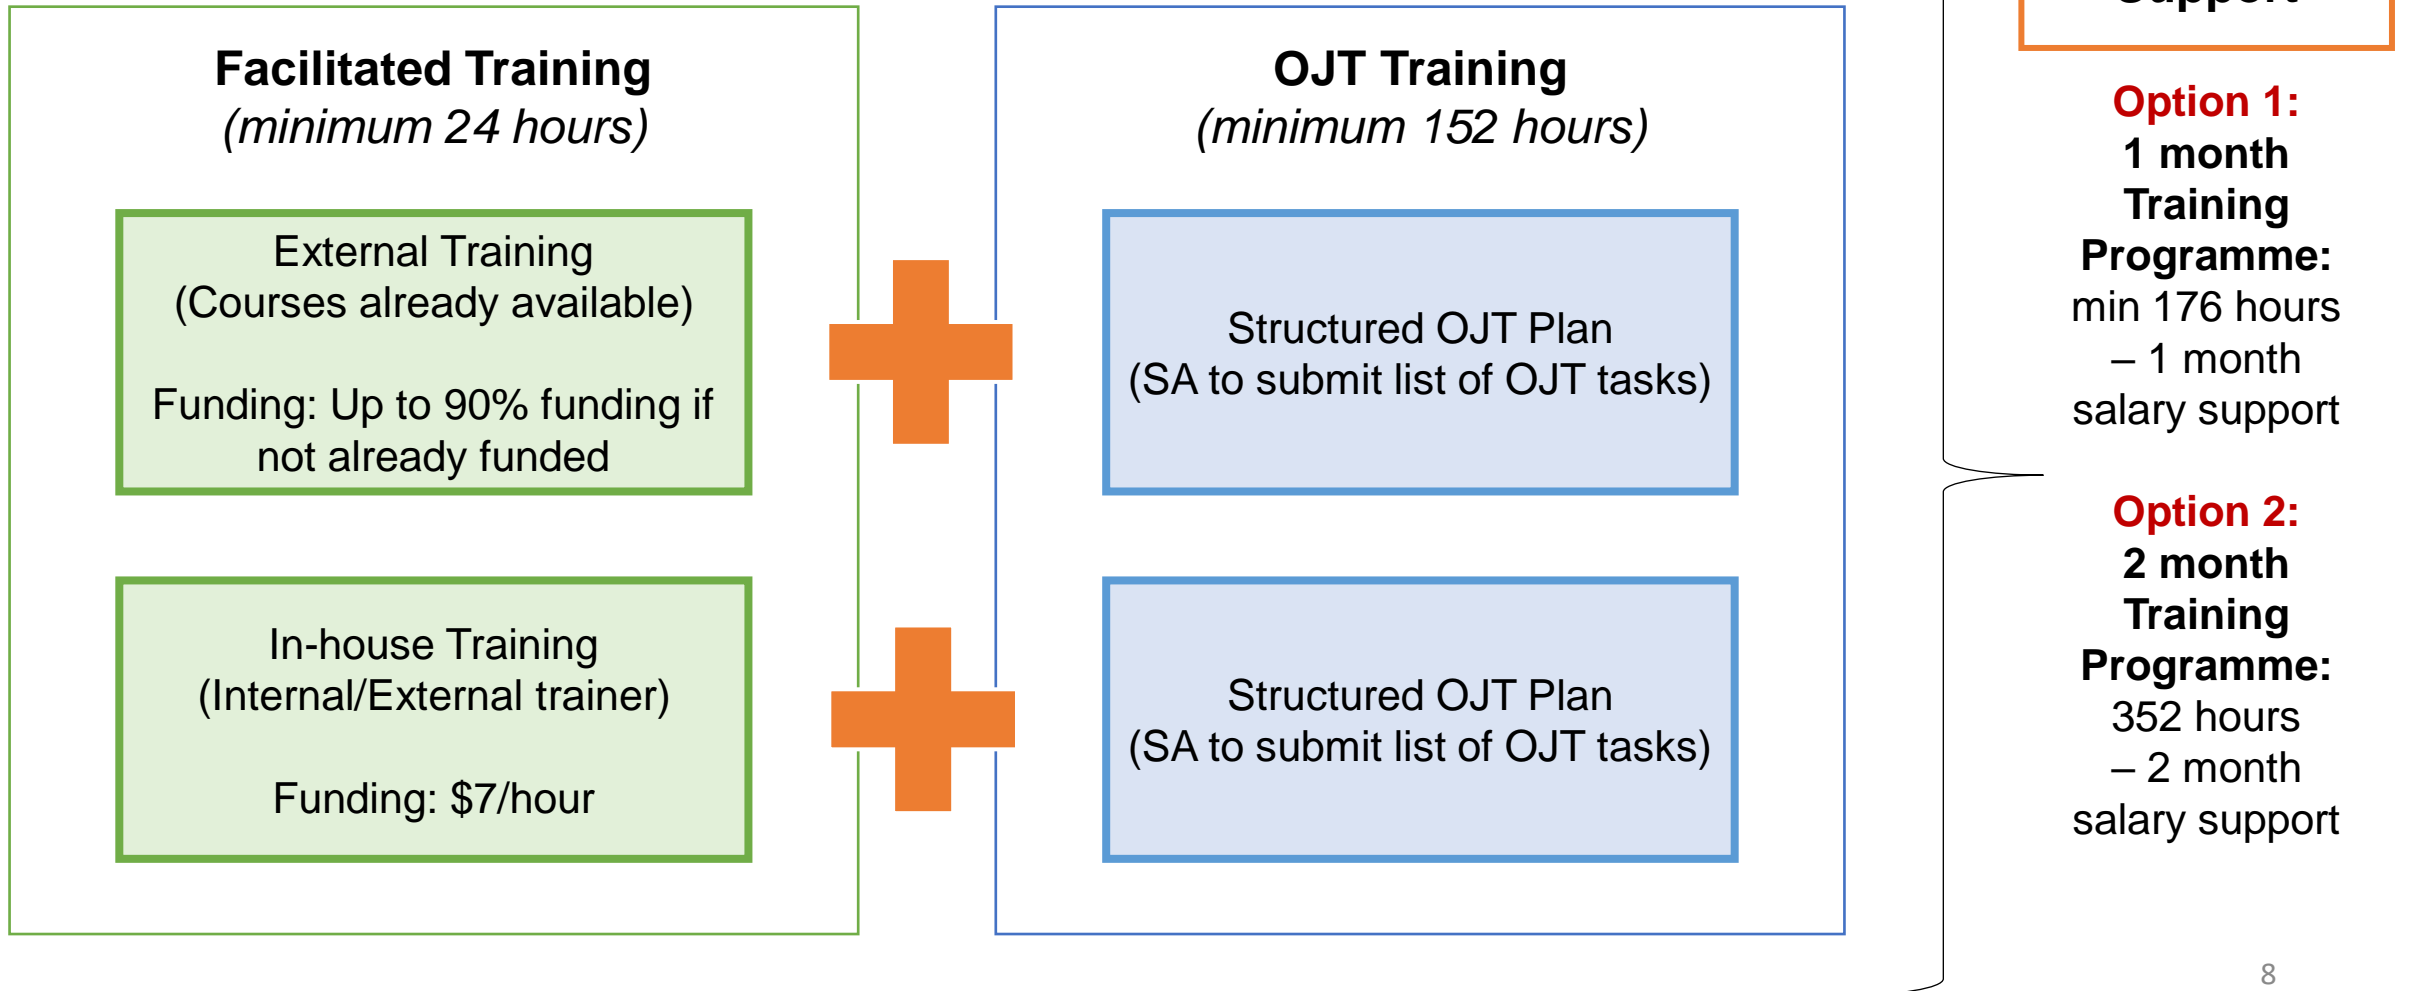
Facilitated Training
(minimum 24 hours)

External Training
(Courses already available)

Funding: Up to 90% funding if not already funded

In-house Training
(Internal/External trainer)

Funding: $7/hour

OJT Training
(minimum 152 hours)

Structured OJT Plan
(SA to submit list of OJT tasks)

Structured OJT Plan
(SA to submit list of OJT tasks)

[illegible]

Option 1:
1 month Training Programme:
min 176 hours – 1 month salary support

Option 2:
2 month Training Programme:
352 hours – 2 month salary support

8